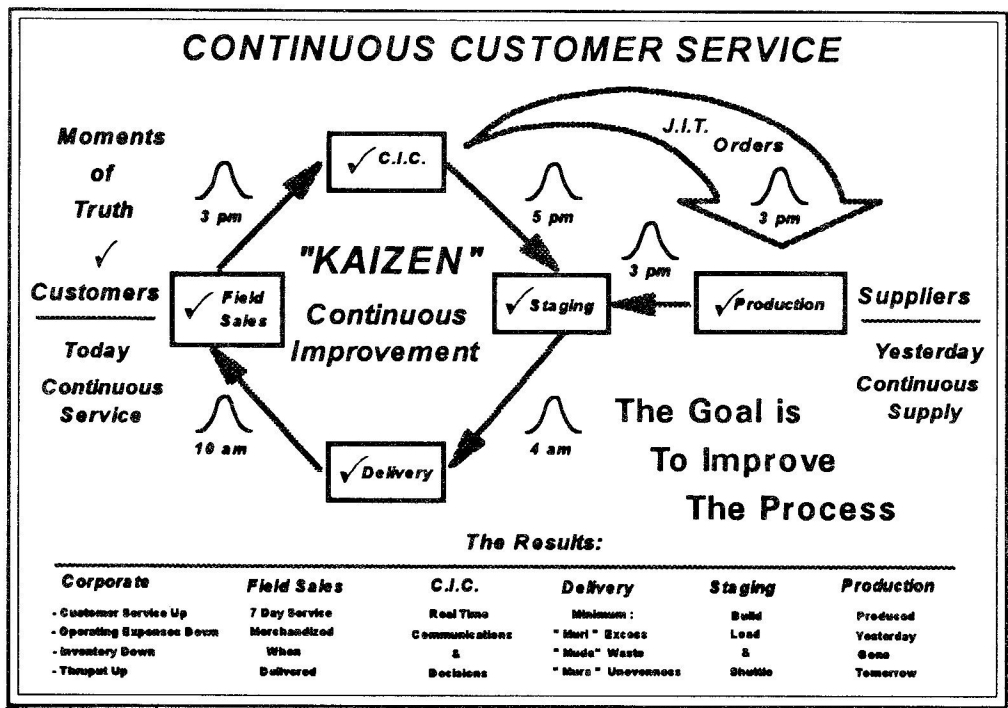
CONTINUOUS CUSTOMER SERVICE

Moments of Truth ✓

Customers

Today Continuous Service

3 pm

✓ C.I.C.

J.I.T. Orders

3 pm

5 pm

3 pm

"KAIZEN" Continuous Improvement

✓ Field Sales

✓ Staging

✓ Production

Suppliers

Yesterday Continuous Supply

10 am

4 am

✓ Delivery

The Goal is To Improve The Process

The Results:

| Corporate | Field Sales | C.I.C. | Delivery | Staging | Production |
|---|---|---|---|---|---|
| - Customer Service Up | 7 Day Service | Real Time | Minimum : | Build | Produced |
| - Operating Expenses Down | Merchandized | Communications | " Muri " Excess | Load | Yesterday |
| - Inventory Down | When | & | " Muda" Waste | & | Gone |
| - Thruput Up | Delivered | Decisions | " Mura " Unevenness | Shuttle | Tomorrow |